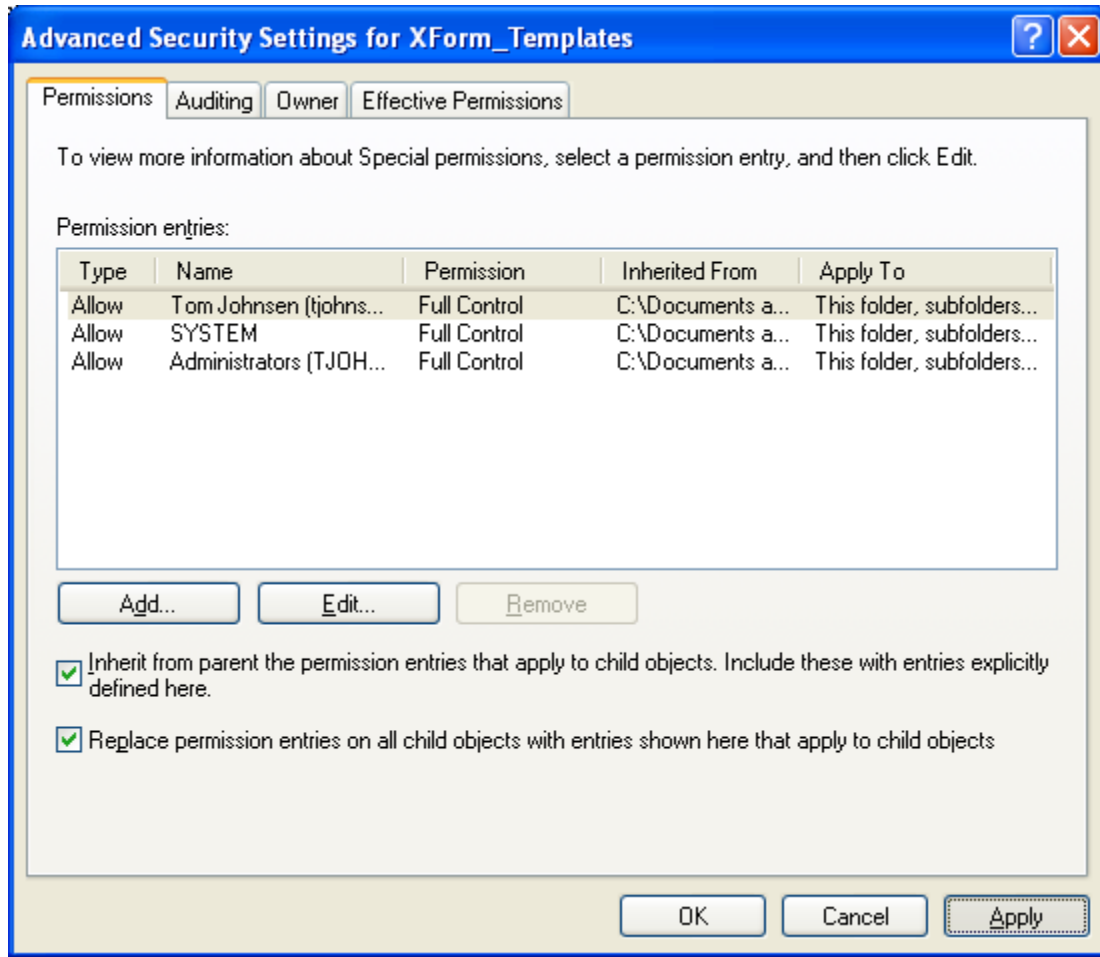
Advanced Security Settings for XForm_Templates

Permissions | Auditing | Owner | Effective Permissions

To view more information about Special permissions, select a permission entry, and then click Edit.

Permission entries:

| Type | Name | Permission | Inherited From | Apply To |
|---|---|---|---|---|
| Allow | Tom Johnsen (tjohns... | Full Control | C:\Documents a... | This folder, subfolders... |
| Allow | SYSTEM | Full Control | C:\Documents a... | This folder, subfolders... |
| Allow | Administrators (TJOH... | Full Control | C:\Documents a... | This folder, subfolders... |

Add... | Edit... | Remove

Inherit from parent the permission entries that apply to child objects. Include these with entries explicitly defined here.

Replace permission entries on all child objects with entries shown here that apply to child objects

OK | Cancel | Apply